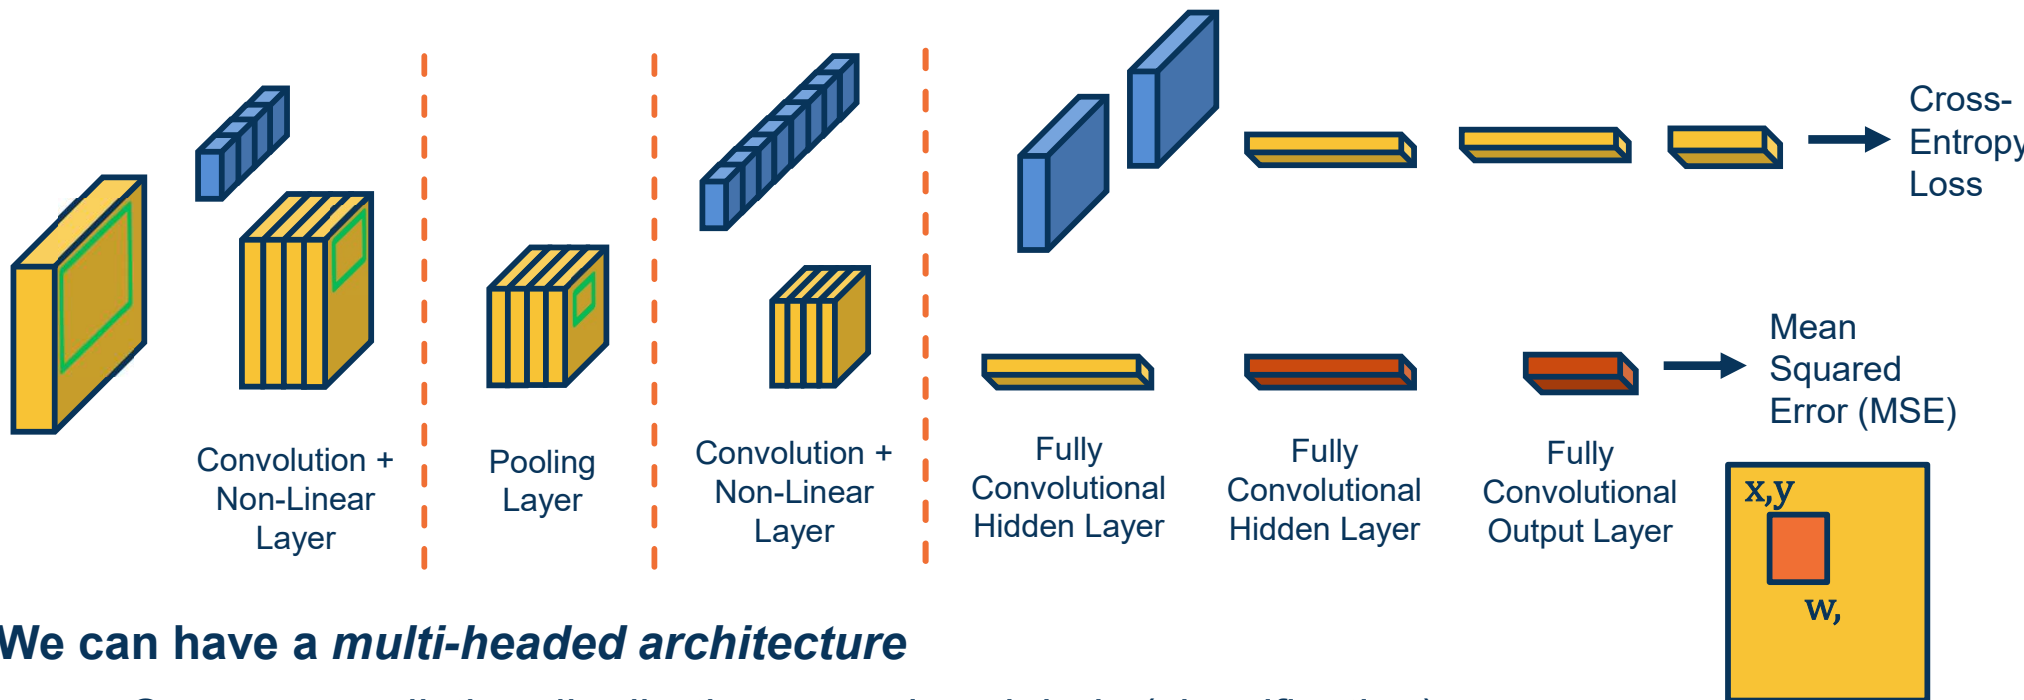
Convolution + Non-Linear Layer

Pooling Layer

Convolution + Non-Linear Layer

Fully Convolutional Hidden Layer

Fully Convolutional Hidden Layer

Fully Convolutional Output Layer

Cross-Entropy Loss

Mean Squared Error (MSE)

x,y

w,

We can have a *multi-headed architecture*

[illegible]